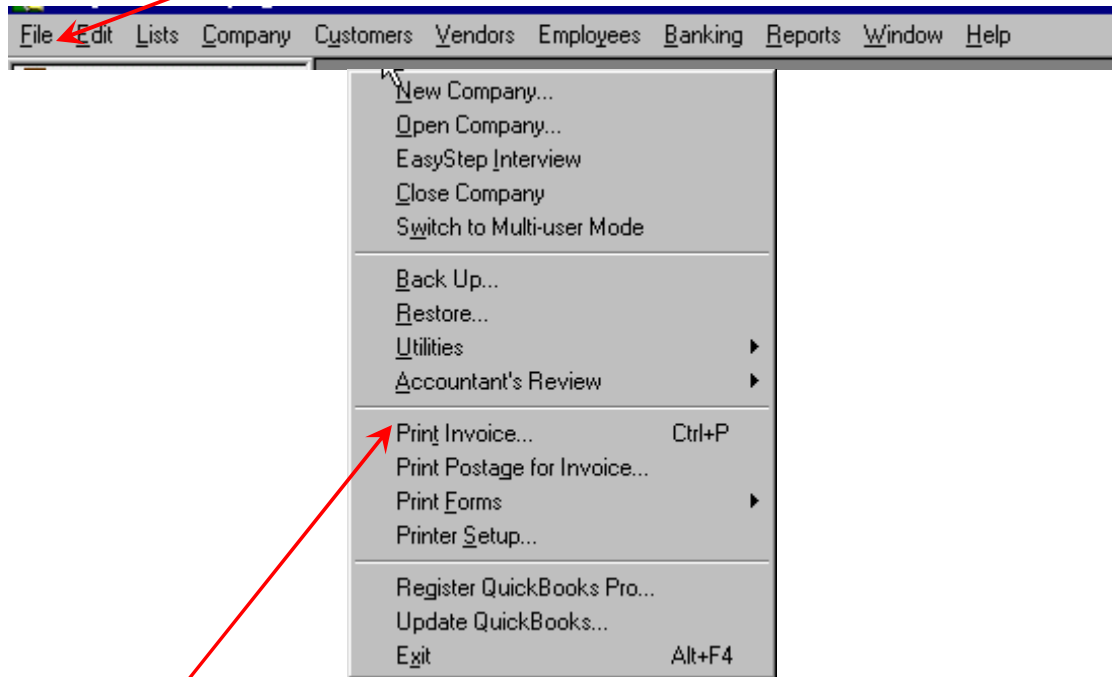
File Edit Lists Company Customers Vendors Employees Banking Reports Window Help

New Company...
Open Company...
EasyStep Interview
Close Company
Switch to Multi-user Mode

Back Up...
Restore...
Utilities
Accountant's Review

Print Invoice... Ctrl+P
Print Postage for Invoice...
Print Forms
Printer Setup...

Register QuickBooks Pro...
Update QuickBooks...
Exit Alt+F4